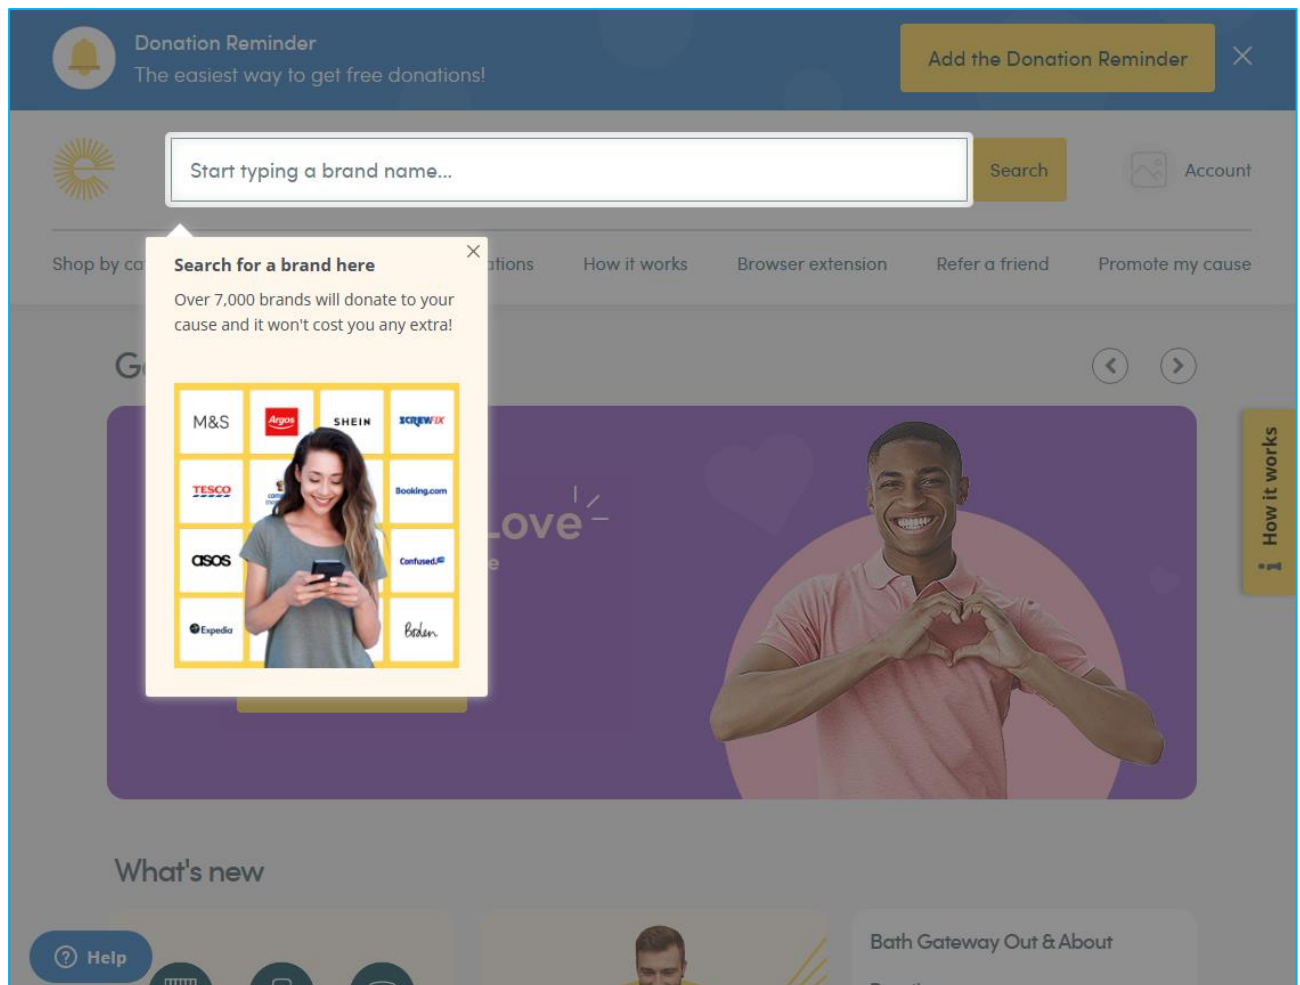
Donation Reminder
The easiest way to get free donations!

Add the Donation Reminder

Start typing a brand name...

Search

Account

Shop by ca

Search for a brand here

Over 7,000 brands will donate to your cause and it won't cost you any extra!

| M&S | Argos | SHEIN | SCREWFIX |
|---|---|---|---|
| TESCO | | | Booking.com |
| asos | | | Confused.com |
| Expedia | | | Boden |

ations

How it works

Browser extension

Refer a friend

Promote my cause

G

Love

How it works

What's new

Bath Gateway Out & About

Help